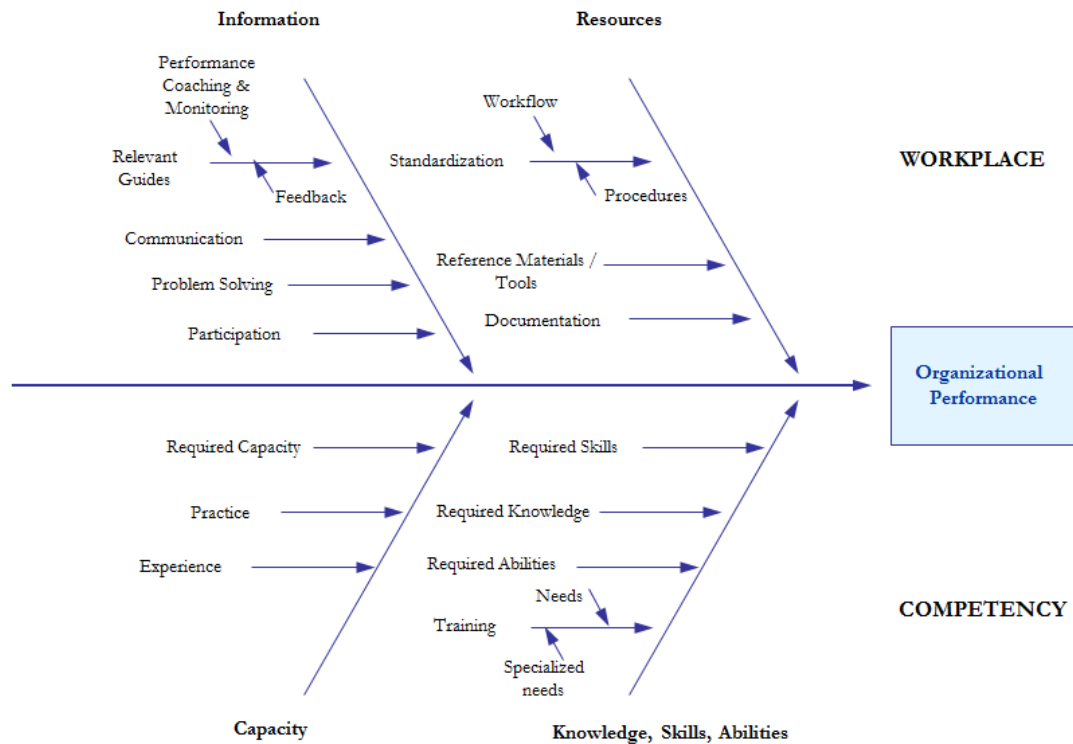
Information

Resources

Performance Coaching & Monitoring

Relevant Guides

Feedback

Communication

Problem Solving

Participation

Workflow

Standardization

Procedures

Reference Materials / Tools

Documentation

WORKPLACE

Organizational Performance

Required Capacity

Practice

Experience

Required Skills

Required Knowledge

Required Abilities

Needs

Training

Specialized needs

COMPETENCY

Capacity

Knowledge, Skills, Abilities